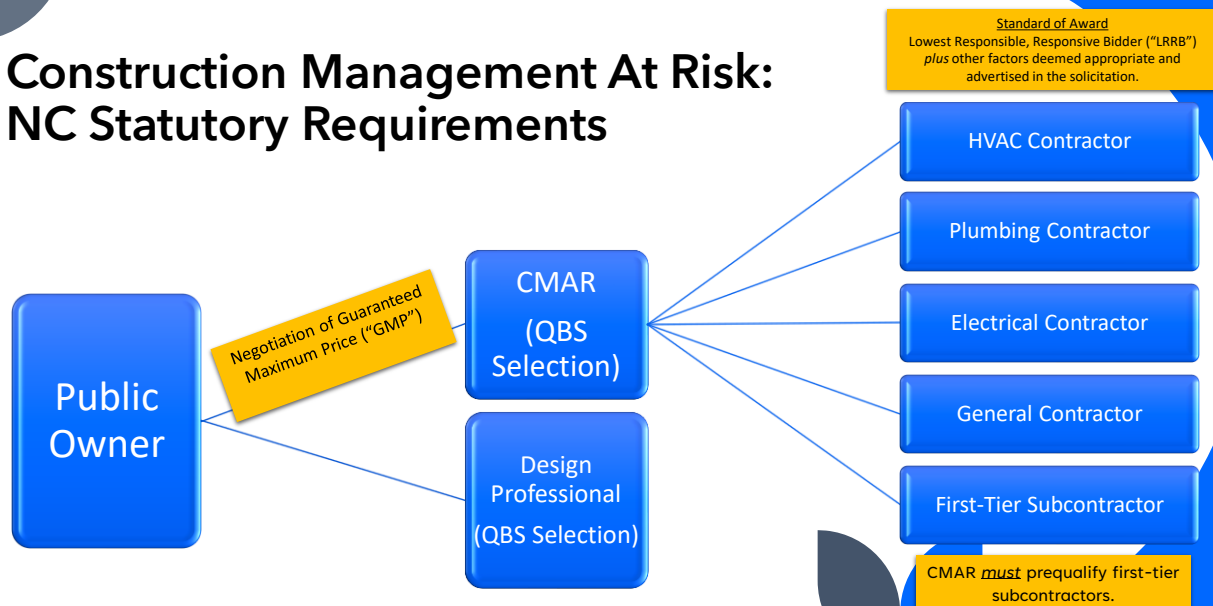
Construction Management At Risk: NC Statutory Requirements

Standard of Award
Lowest Responsible, Responsive Bidder ("LRRB") *plus* other factors deemed appropriate and advertised in the solicitation.

Public Owner

Negotiation of Guaranteed Maximum Price ("GMP")

CMAR
(QBS Selection)

Design Professional
(QBS Selection)

HVAC Contractor

Plumbing Contractor

Electrical Contractor

General Contractor

First-Tier Subcontractor

CMAR *must* prequalify first-tier subcontractors.